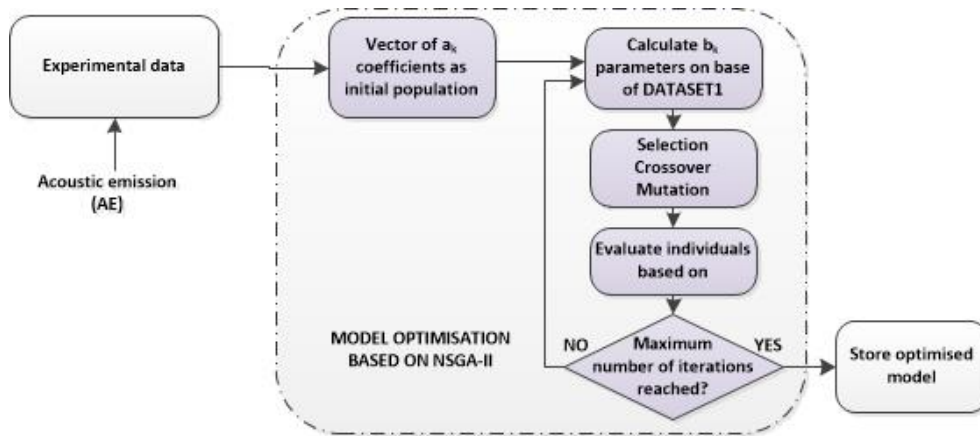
Experimental data

Acoustic emission (AE)

Vector of $a_k$ coefficients as initial population

Calculate $b_k$ parameters on base of DATASET1

Selection Crossover Mutation

Evaluate individuals based on

MODEL OPTIMISATION BASED ON NSGA-II

NO

Maximum number of iterations reached?

YES

Store optimised model